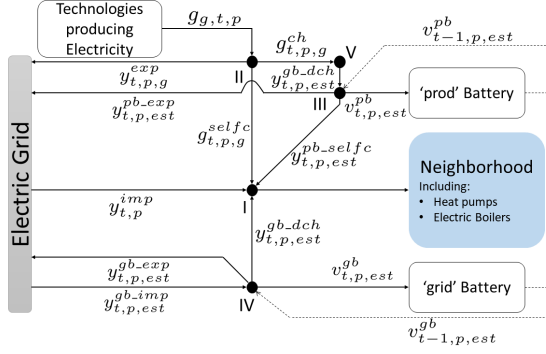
Technologies producing Electricity

$g_{g,t,p}$

$g^{ch}_{t,p,g}$

V

$v^{pb}_{t-1,p,est}$

Electric Grid

$y^{exp}_{t,p,g}$

II

$y^{gb\_dch}_{t,p,est}$

$y^{pb\_exp}_{t,p,est}$

III

$v^{pb}_{t,p,est}$

'prod' Battery

$g^{selfc}_{t,p,g}$

$y^{pb\_selfc}_{t,p,est}$

Neighborhood

Including:
• Heat pumps
• Electric Boilers

$y^{imp}_{t,p}$

I

$y^{gb\_dch}_{t,p,est}$

$y^{gb\_exp}_{t,p,est}$

$v^{gb}_{t,p,est}$

'grid' Battery

$y^{gb\_imp}_{t,p,est}$

IV

$v^{gb}_{t-1,p,est}$